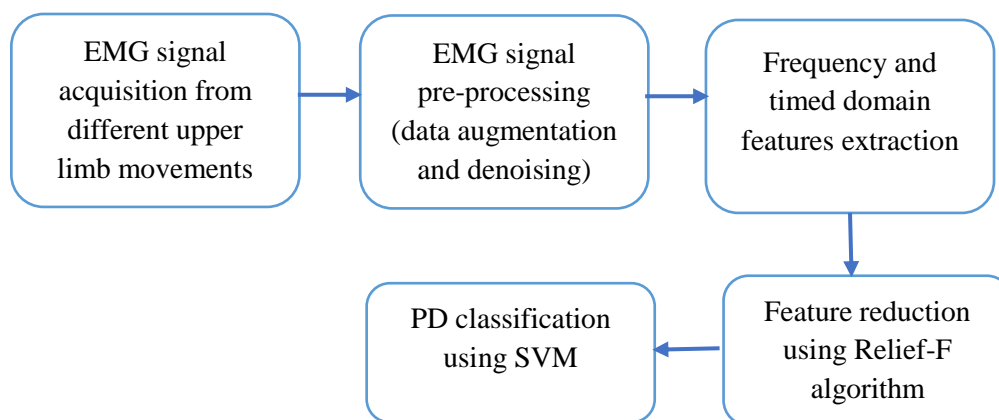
EMG signal acquisition from different upper limb movements

EMG signal pre-processing (data augmentation and denoising)

Frequency and timed domain features extraction

Feature reduction using Relief-F algorithm

PD classification using SVM